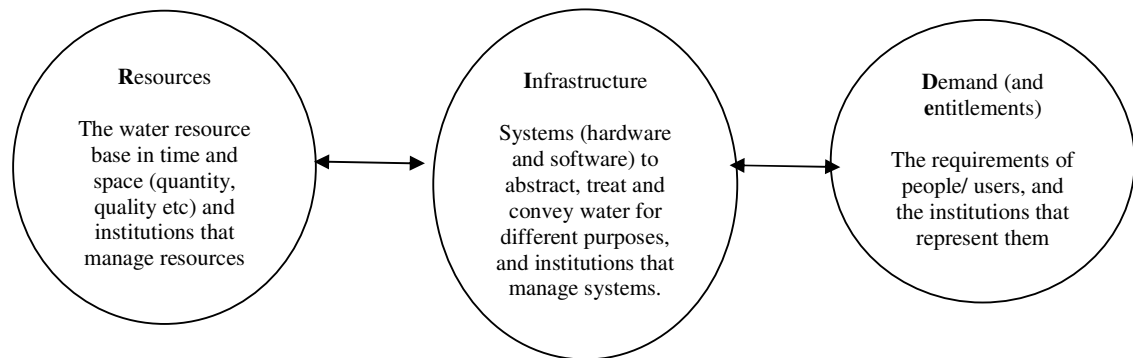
Resources

The water resource base in time and space (quantity, quality etc) and institutions that manage resources

Infrastructure

Systems (hardware and software) to abstract, treat and convey water for different purposes, and institutions that manage systems.

Demand (and entitlements)

The requirements of people/ users, and the institutions that represent them